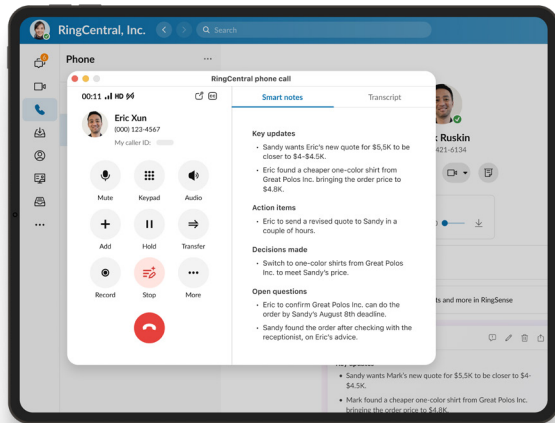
RingCentral, Inc.

Search

Phone

RingCentral phone call

00:11 HD

Eric Xun
(000) 123-4567
My caller ID:

Mute
Keypad
Audio
Add
Hold
Transfer
Record
Stop
More

Smart notes
Transcript

Key updates
• Sandy wants Eric's new quote for $5,5K to be closer to $4-$4.5K.
• Eric found a cheaper one-color shirt from Great Polos Inc. bringing the order price to $4.8K.

Action items
• Eric to send a revised quote to Sandy in a couple of hours.

Decisions made
• Switch to one-color shirts from Great Polos Inc. to meet Sandy's price.

Open questions
• Eric to confirm Great Polos Inc. can do the order by Sandy's August 8th deadline.
• Sandy found the order after checking with the receptionist, on Eric's advice.

k Ruskin
421-6134

ts and more in RingSense

• Sandy wants Mark's new quote for $5,5K to be closer to $4-$4.5K.
• Mark found a cheaper one-color shirt from Great Polos Inc. bringing the order price to $4.8K.